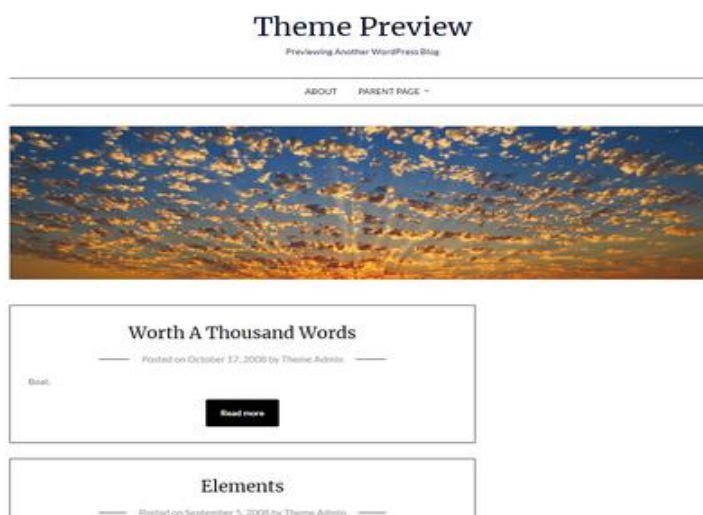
Theme Preview

Previewing Another WordPress Blog

ABOUT PARENT PAGE

Worth A Thousand Words

Posted on October 17, 2008 by Theme Admin

Boat.

Read more

Elements

Posted on September 5, 2008 by Theme Admin